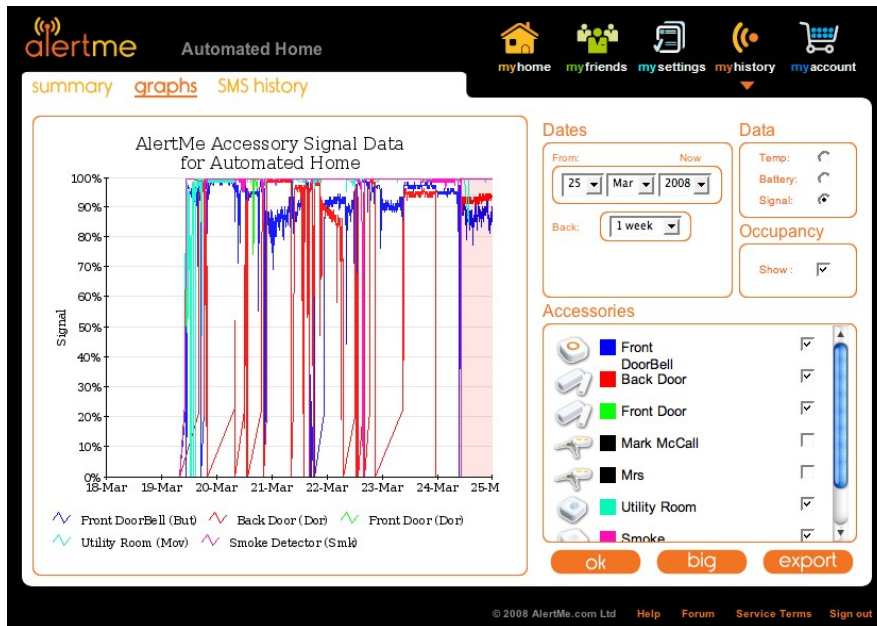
alertme Automated Home

myhome myfriends mysettings myhistory myaccount

summary graphs SMS history

AlertMe Accessory Signal Data for Automated Home

100%
90%
80%
70%
60%
50%
40%
30%
20%
10%
0%

Signal

18-Mar 19-Mar 20-Mar 21-Mar 22-Mar 23-Mar 24-Mar 25-M

Front DoorBell (But) Back Door (Dor) Front Door (Dor)
Utility Room (Mov) Smoke Detector (Smk)

Dates

From: Now

25 Mar 2008

Back: 1 week

Data

Temp:
Battery:
Signal:

Occupancy

Show :

Accessories

Front DoorBell
Back Door
Front Door
Mark McCall
Mrs
Utility Room
Smoke

ok big export

© 2008 AlertMe.com Ltd Help Forum Service Terms Sign out